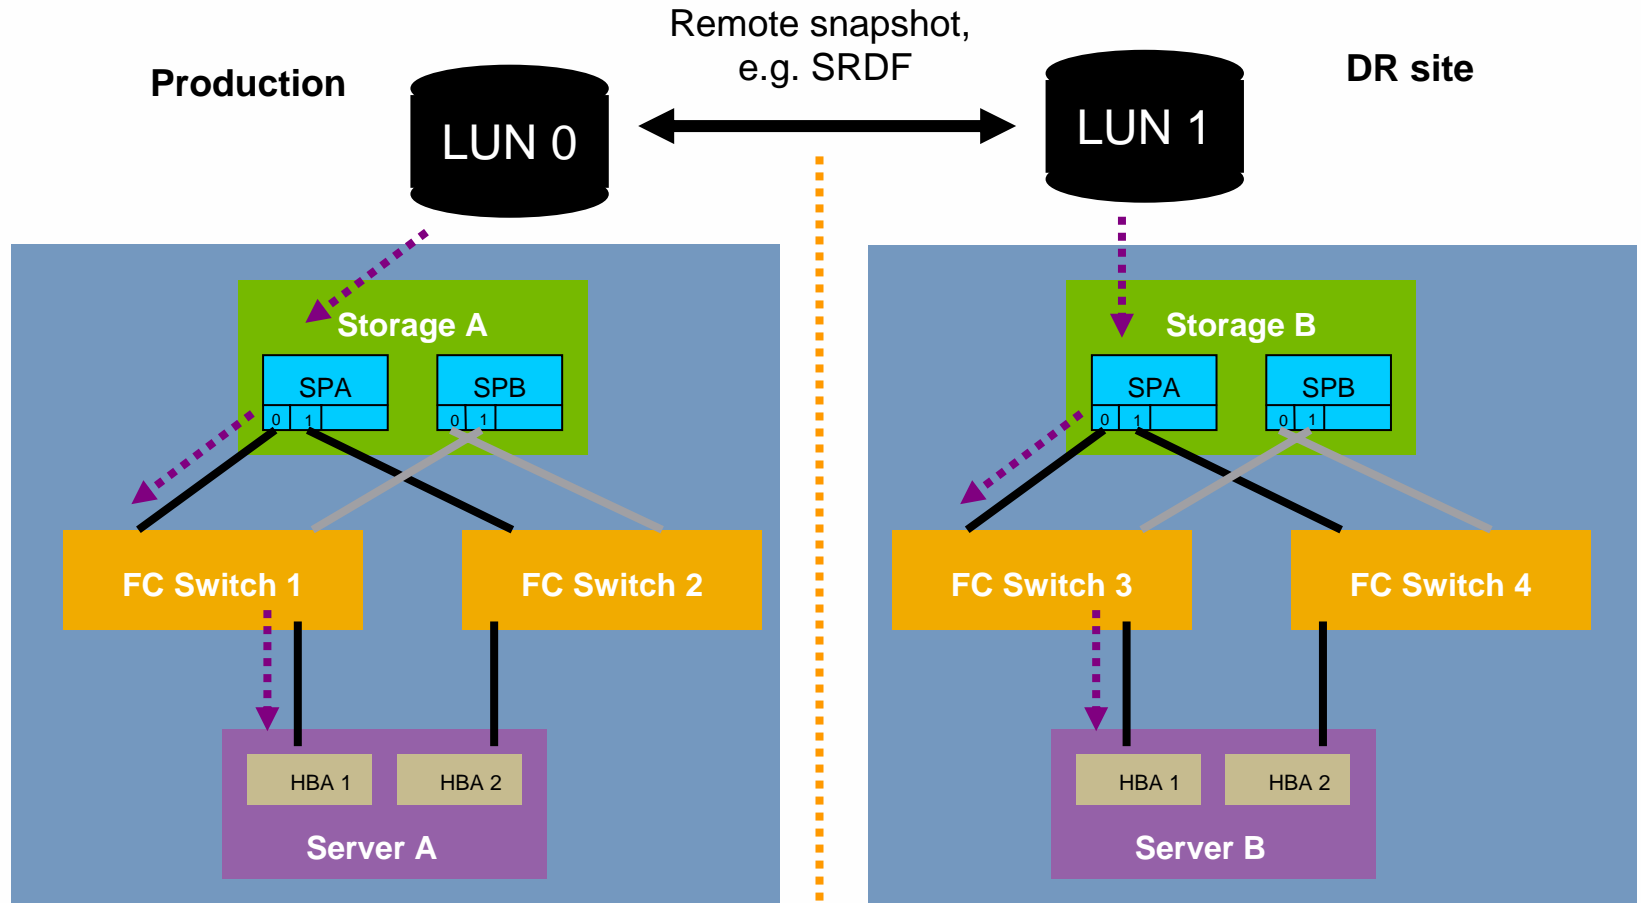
Production

LUN 0

Remote snapshot, e.g. SRDF

LUN 1

DR site

Storage A

SPA
0 1

SPB
0 1

FC Switch 1

FC Switch 2

HBA 1

HBA 2

Server A

Storage B

SPA
0 1

SPB
0 1

FC Switch 3

FC Switch 4

HBA 1

HBA 2

Server B